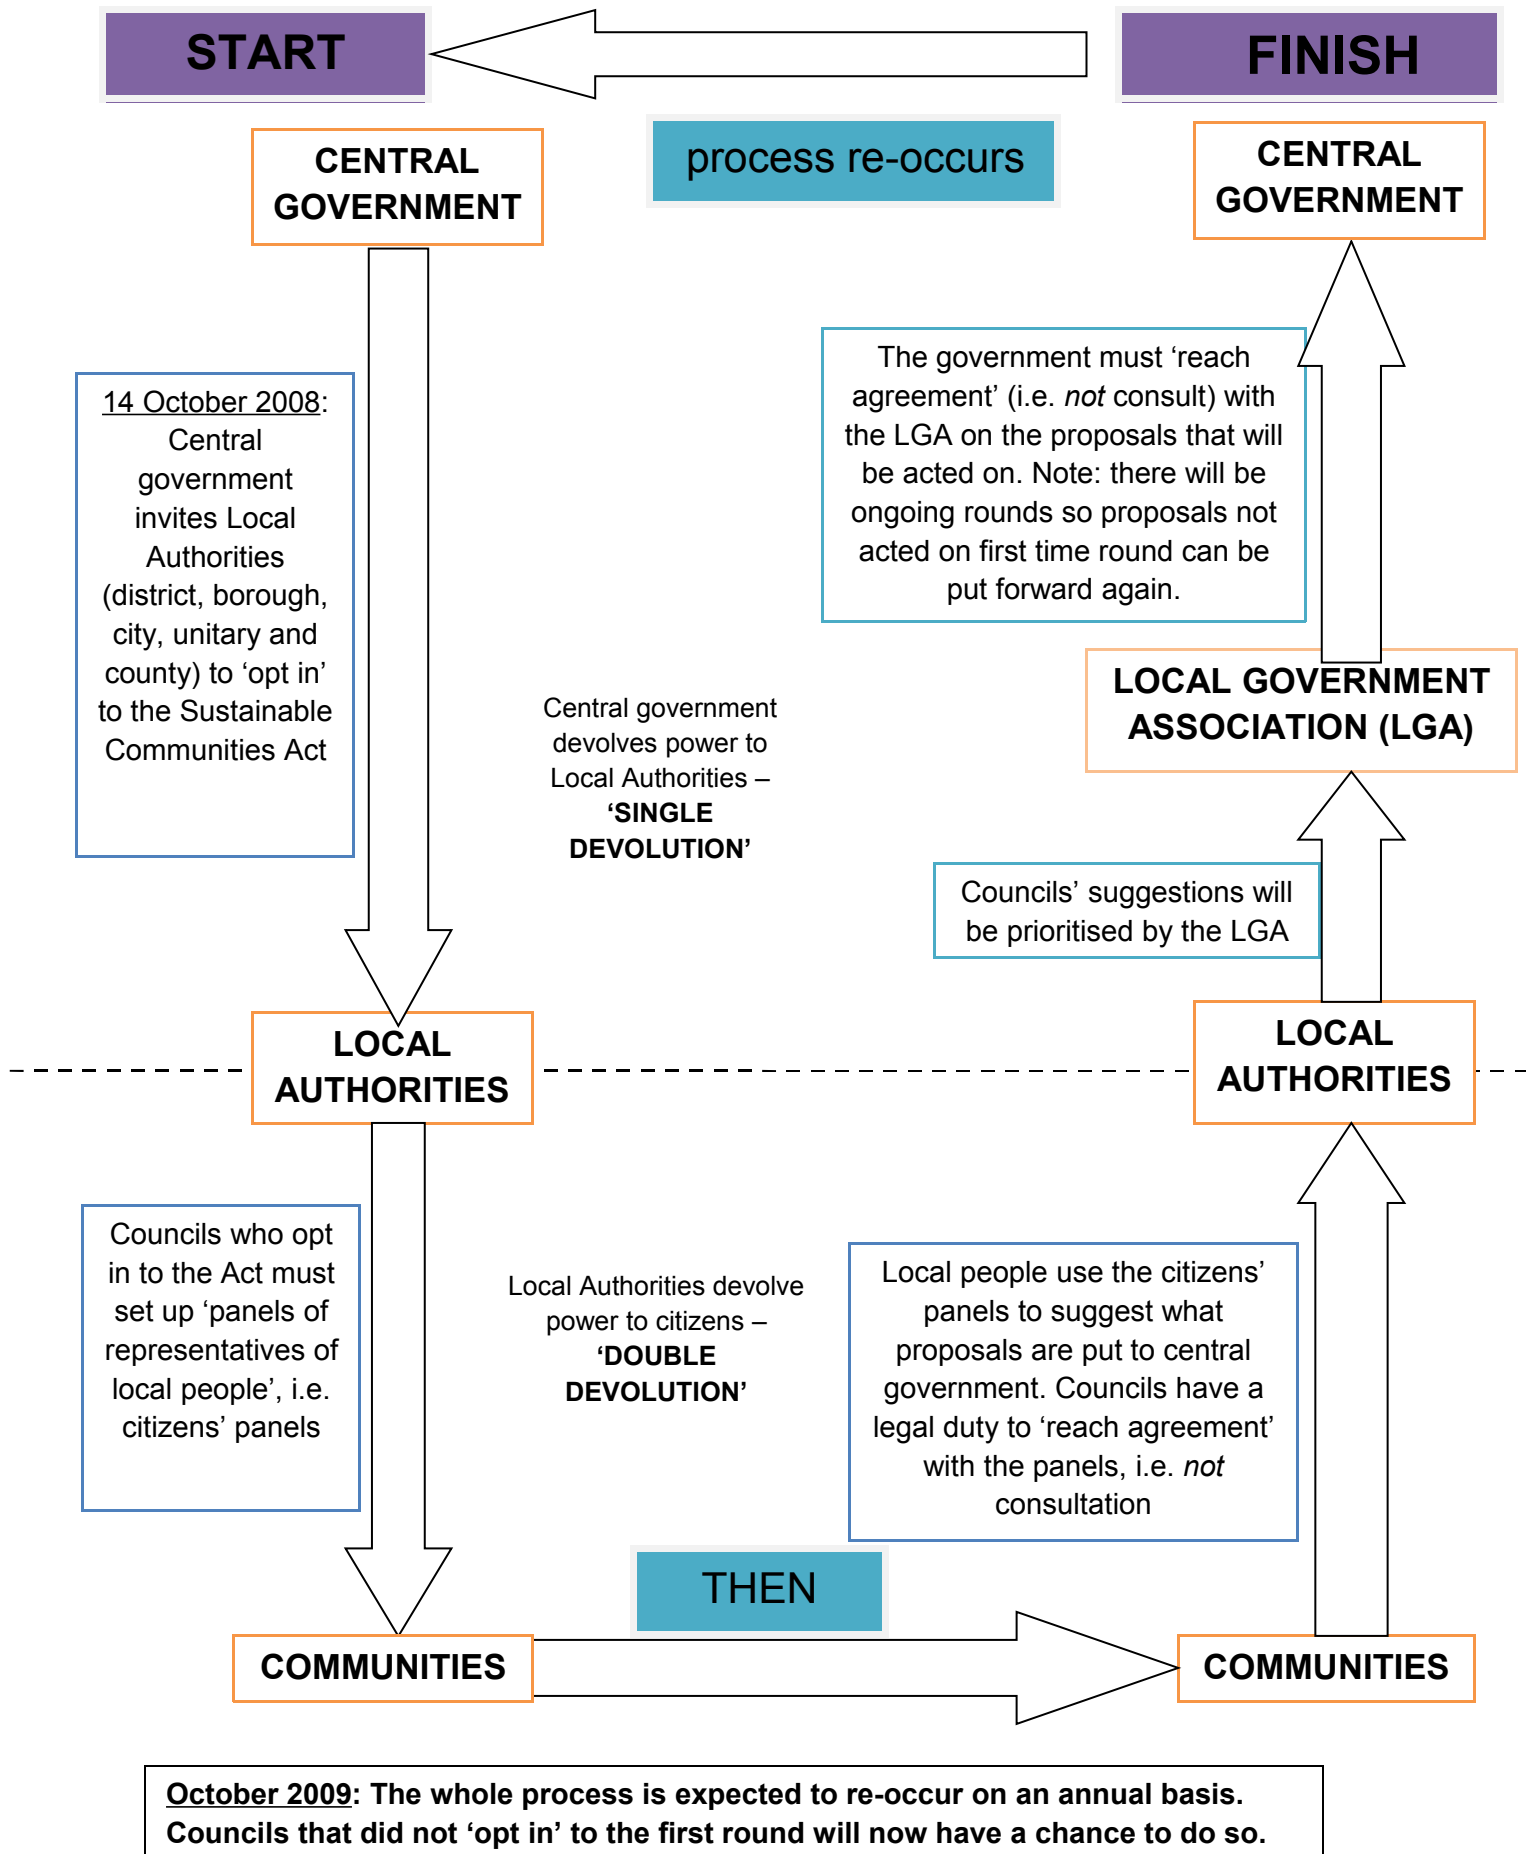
START

FINISH

process re-occurs

CENTRAL GOVERNMENT

CENTRAL GOVERNMENT

14 October 2008: Central government invites Local Authorities (district, borough, city, unitary and county) to 'opt in' to the Sustainable Communities Act

Central government devolves power to Local Authorities – 'SINGLE DEVOLUTION'

The government must 'reach agreement' (i.e. *not* consult) with the LGA on the proposals that will be acted on. Note: there will be ongoing rounds so proposals not acted on first time round can be put forward again.

LOCAL GOVERNMENT ASSOCIATION (LGA)

Councils' suggestions will be prioritised by the LGA

LOCAL AUTHORITIES

LOCAL AUTHORITIES

Councils who opt in to the Act must set up 'panels of representatives of local people', i.e. citizens' panels

Local Authorities devolve power to citizens – 'DOUBLE DEVOLUTION'

Local people use the citizens' panels to suggest what proposals are put to central government. Councils have a legal duty to 'reach agreement' with the panels, i.e. *not* consultation

THEN

COMMUNITIES

COMMUNITIES

October 2009: The whole process is expected to re-occur on an annual basis. Councils that did not 'opt in' to the first round will now have a chance to do so.